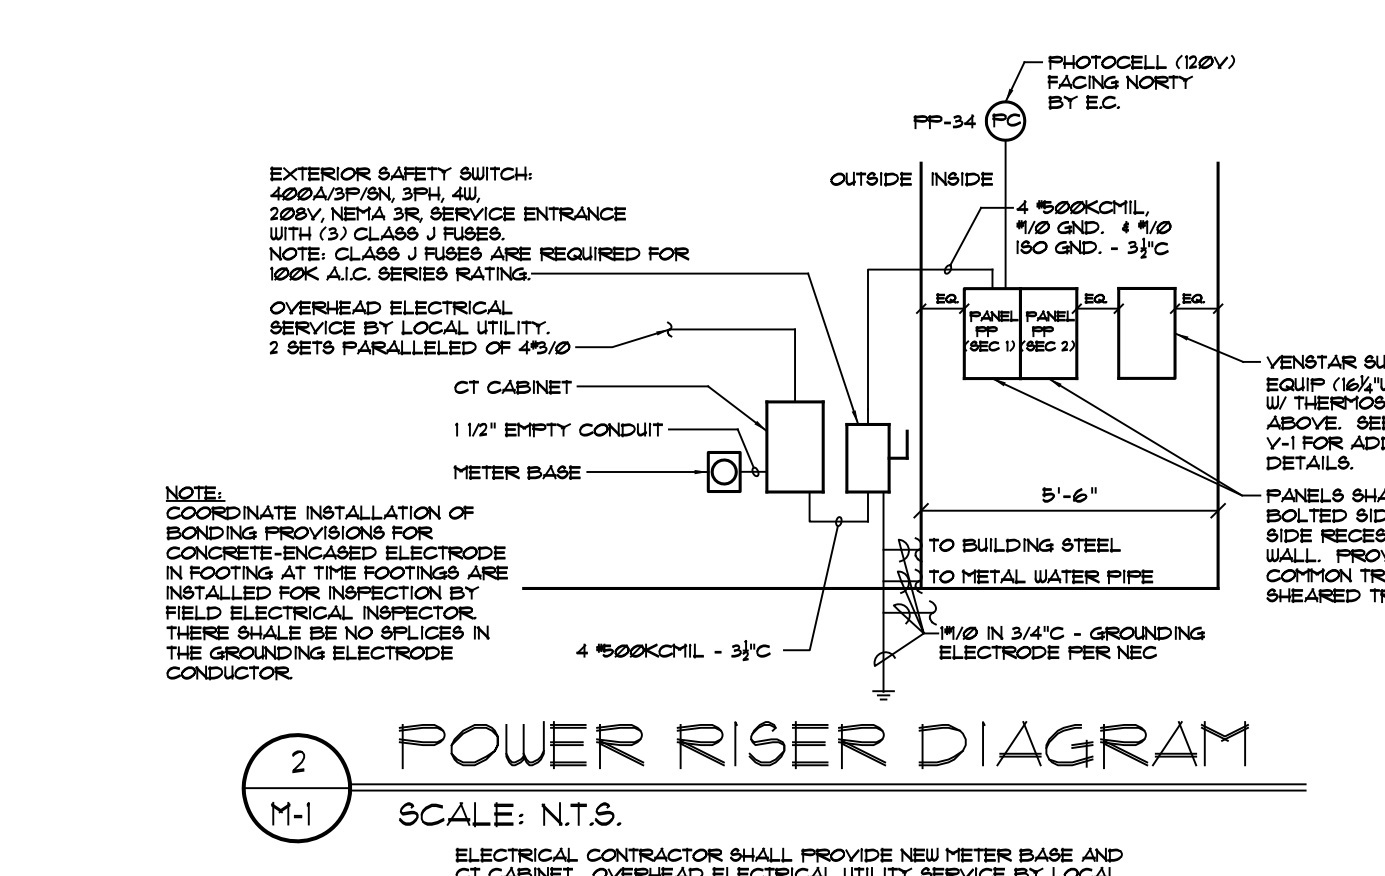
PHOTOCELL (120V) FACING NORTY BY E.C.

PP-34 PC

EXTERIOR SAFETY SWITCH: 400A/3P/SN, 3PH, 4W, 208V, NEMA 3R, SERVICE ENTRANCE WITH (3) CLASS J FUSES. NOTE: CLASS J FUSES ARE REQUIRED FOR 100K A.I.C. SERIES RATING.

OUTSIDE | INSIDE

4 #500KCMIL, #1/0 GND. & #1/0 ISO GND. - $3\frac{1}{2}$"C

OVERHEAD ELECTRICAL SERVICE BY LOCAL UTILITY. 2 SETS PARALLELED OF 4#3/0

EQ

PANEL PP (SEC 1)

PANEL PP (SEC 2)

EQ

EQ

CT CABINET

1 1/2" EMPTY CONDUIT

METER BASE

VENSTAR SU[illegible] EQUIP (16¼"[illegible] W/ THERMOS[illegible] ABOVE. SE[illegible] V-1 FOR ADI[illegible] DETAILS.

5'-6"

PANELS SHA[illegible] BOLTED SID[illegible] SIDE RECES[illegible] WALL. PROV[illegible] COMMON TR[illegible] SHEARED TR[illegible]

NOTE:
COORDINATE INSTALLATION OF BONDING PROVISIONS FOR CONCRETE-ENCASED ELECTRODE IN FOOTING AT TIME FOOTINGS ARE INSTALLED FOR INSPECTION BY FIELD ELECTRICAL INSPECTOR. THERE SHALE BE NO SPLICES IN THE GROUNDING ELECTRODE CONDUCTOR.

TO BUILDING STEEL

TO METAL WATER PIPE

4 #500KCMIL - $3\frac{1}{2}$"C

1#1/0 IN 3/4"C - GROUNDING ELECTRODE PER NEC

2
M-1

POWER RISER DIAGRAM

SCALE: N.T.S.

ELECTRICAL CONTRACTOR SHALL PROVIDE NEW METER BASE AND CT CABINET. OVERHEAD ELECTRICAL UTILITY SERVICE BY LOCAL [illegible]